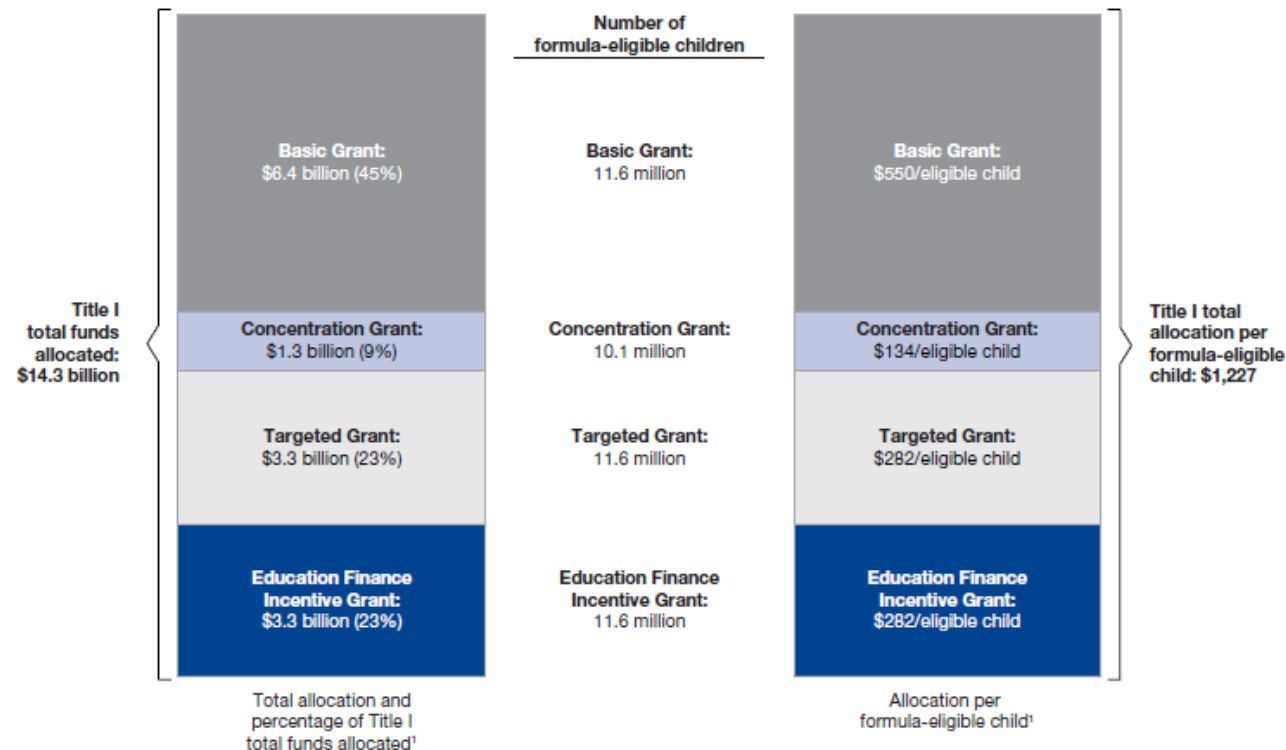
Title I total funds allocated: $14.3 billion

Basic Grant: $6.4 billion (45%)

Concentration Grant: $1.3 billion (9%)

Targeted Grant: $3.3 billion (23%)

Education Finance Incentive Grant: $3.3 billion (23%)

Total allocation and percentage of Title I total funds allocated$^1$

Number of formula-eligible children

Basic Grant: 11.6 million

Concentration Grant: 10.1 million

Targeted Grant: 11.6 million

Education Finance Incentive Grant: 11.6 million

Basic Grant: $550/eligible child

Concentration Grant: $134/eligible child

Targeted Grant: $282/eligible child

Education Finance Incentive Grant: $282/eligible child

Allocation per formula-eligible child$^1$

Title I total allocation per formula-eligible child: $1,227